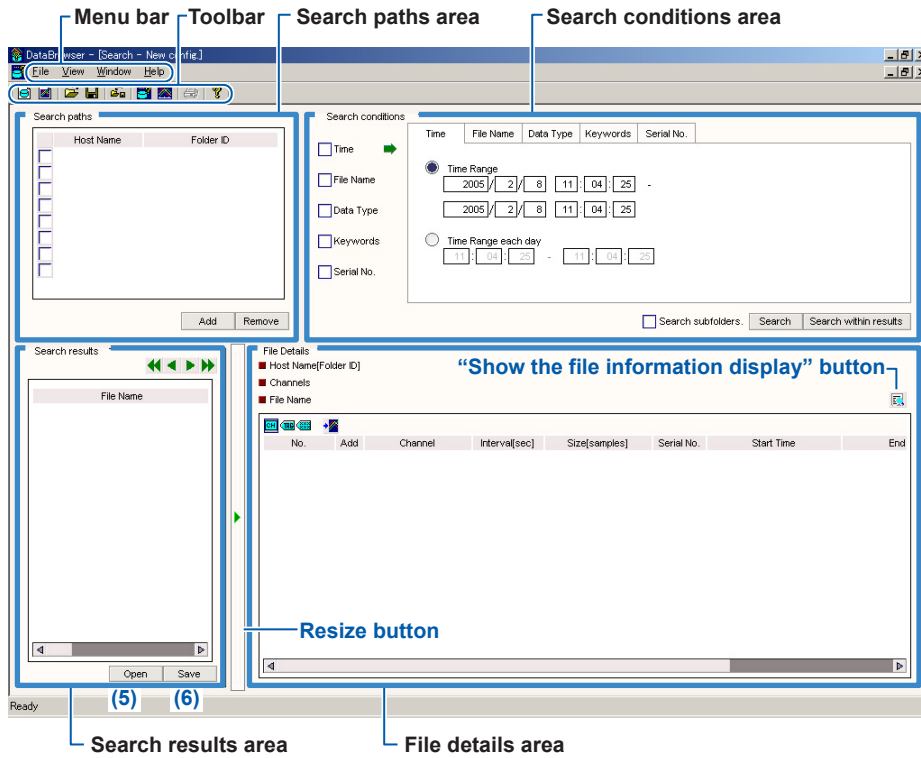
Menu bar Toolbar Search paths area Search conditions area

DataBrowser - [Search - New config.]

File View Window Help

Search paths

| Host Name | Folder ID |
|---|---|

Add Remove

Search conditions

Time
File Name
Data Type
Keywords
Serial No.

Time | File Name | Data Type | Keywords | Serial No.

Time Range
2005 / 2 / 8 11 : 04 : 25 -
2005 / 2 / 8 11 : 04 : 25

Time Range each day
11 : 04 : 25 - 11 : 04 : 25

Search subfolders. Search Search within results

Search results

File Name

Open Save

File Details
Host Name[Folder ID]
Channels
File Name

"Show the file information display" button

| No. | Add | Channel | Interval[sec] | Size[samples] | Serial No. | Start Time | End |
|---|---|---|---|---|---|---|---|

Resize button

Ready

(5) (6)

Search results area File details area